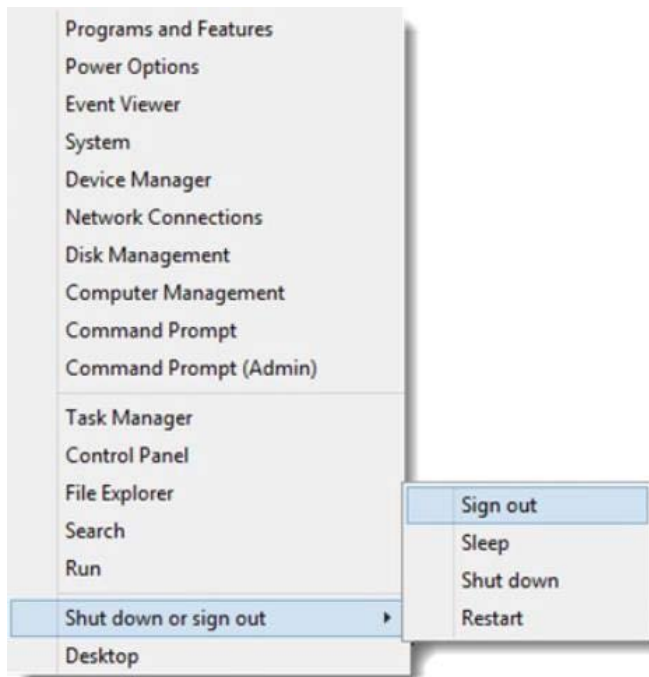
Programs and Features
Power Options
Event Viewer
System
Device Manager
Network Connections
Disk Management
Computer Management
Command Prompt
Command Prompt (Admin)

Task Manager
Control Panel
File Explorer
Search
Run

Shut down or sign out
Desktop

Sign out
Sleep
Shut down
Restart